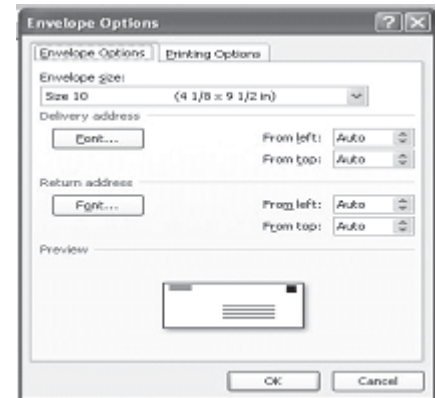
Envelope Options

?

Envelope Options | Printing Options

Envelope size:

Size 10 (4 1/8 x 9 1/2 in)

Delivery address

Font...

From left: Auto

From top: Auto

Return address

Font...

From left: Auto

From top: Auto

Preview

OK

Cancel